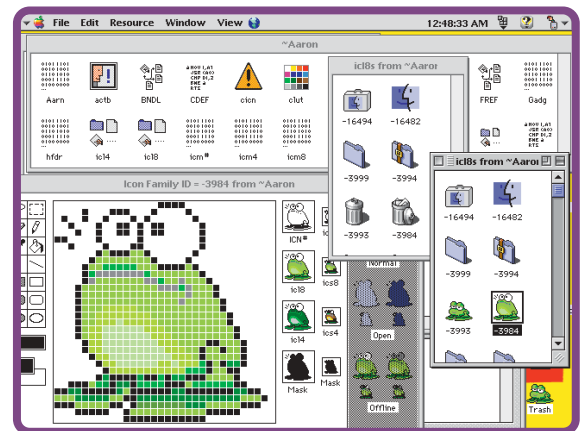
File Edit Resource Window View
12:48:33 AM

~Aaron

Aarn actb BNDL CDEF cicn clut
FREF Gadg
hfdr icl4 icl8 icm# icm4 icm8

icl8s from ~Aaron
-16494 -16482
-3999 -3994
-3993 -3984

icl8s from ~Aaron
-16494 -16482
-3999 -3994
-3993 -3984

Icon Family ID = -3984 from ~Aaron

ICN#
icl8 ics8
icl4 ics4
Mask Mask

Normal
Open
Offline

Trash